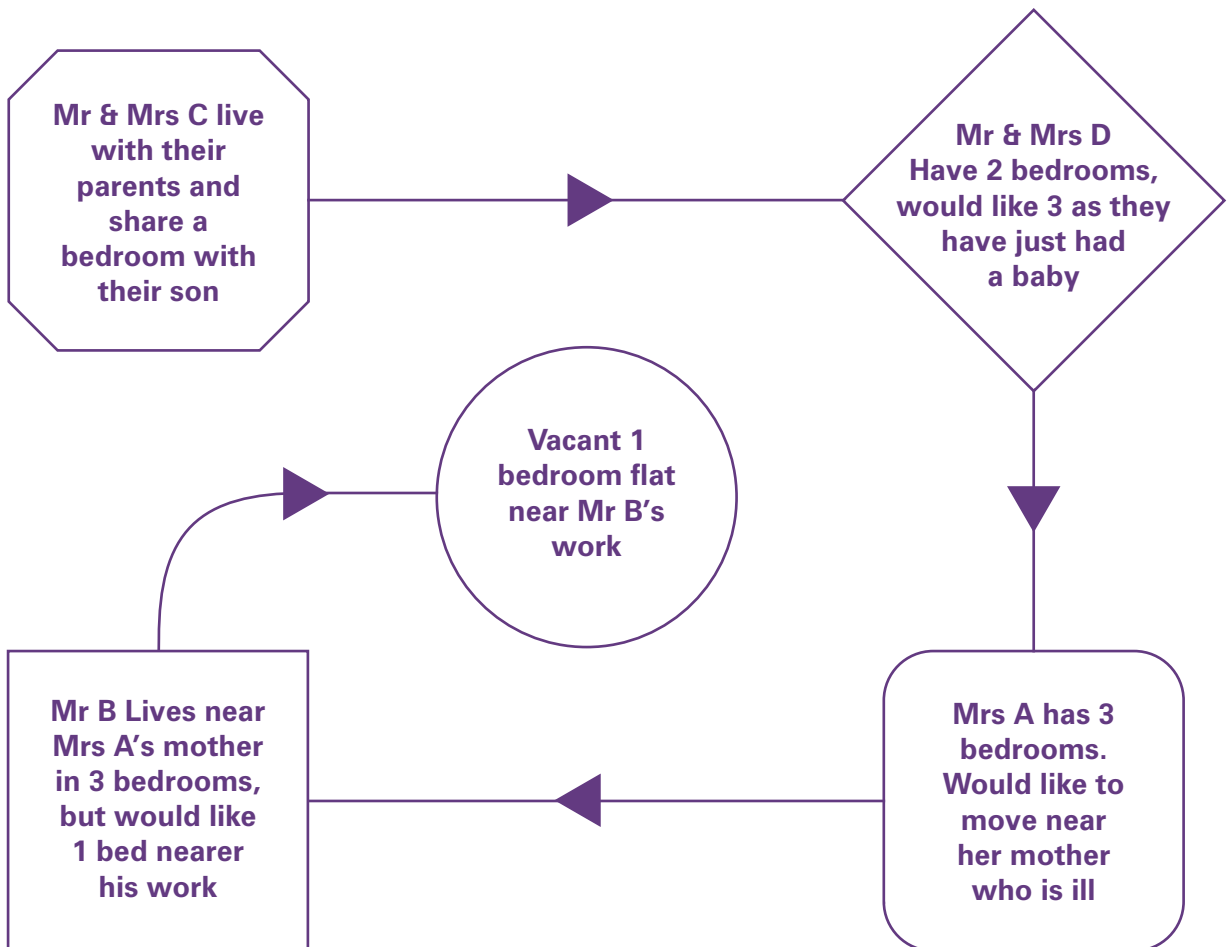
Mr & Mrs C live with their parents and share a bedroom with their son

Mr & Mrs D Have 2 bedrooms, would like 3 as they have just had a baby

Mrs A has 3 bedrooms. Would like to move near her mother who is ill

Mr B Lives near Mrs A's mother in 3 bedrooms, but would like 1 bed nearer his work

Vacant 1 bedroom flat near Mr B's work